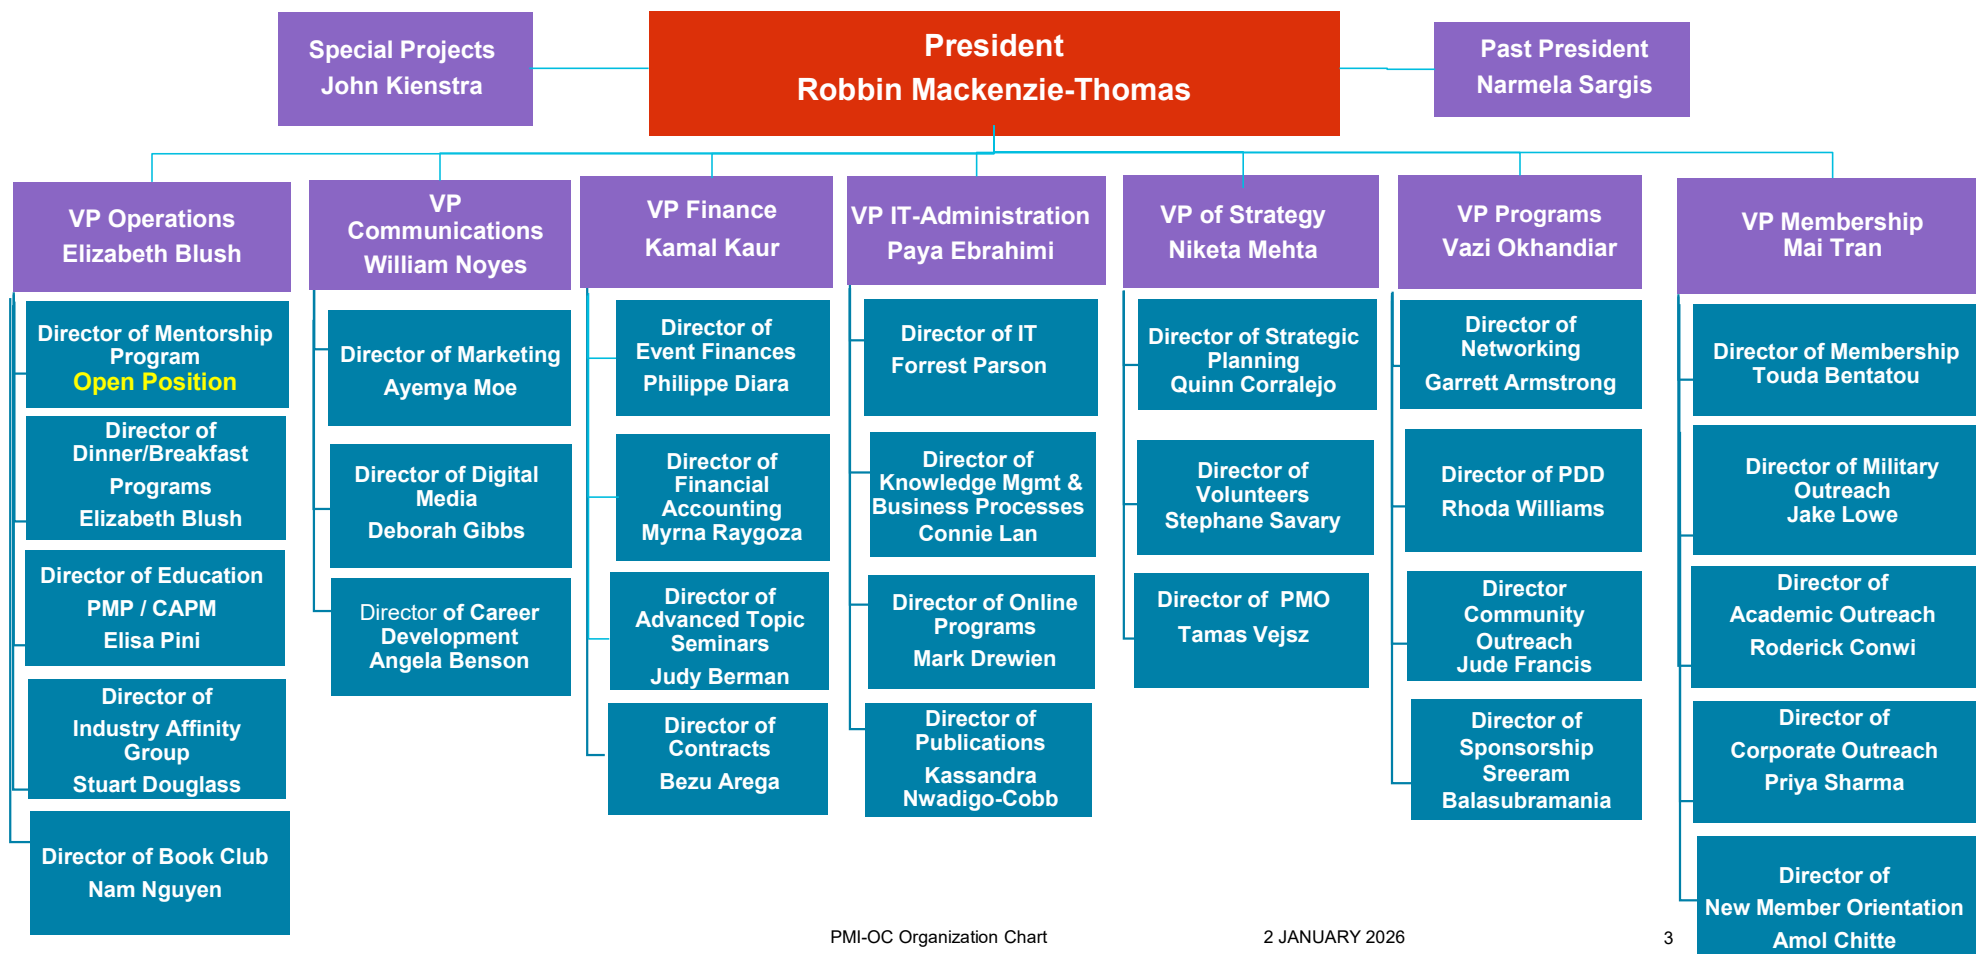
Special Projects
John Kienstra

President
Robbin Mackenzie-Thomas

Past President
Narmela Sargis

VP Operations
Elizabeth Blush

Director of Mentorship Program
Open Position

Director of Dinner/Breakfast Programs
Elizabeth Blush

Director of Education
PMP / CAPM
Elisa Pini

Director of Industry Affinity Group
Stuart Douglass

Director of Book Club
Nam Nguyen

VP Communications
William Noyes

Director of Marketing
Ayemya Moe

Director of Digital Media
Deborah Gibbs

Director of Career Development
Angela Benson

VP Finance
Kamal Kaur

Director of Event Finances
Philippe Diara

Director of Financial Accounting
Myrna Raygoza

Director of Advanced Topic Seminars
Judy Berman

Director of Contracts
Bezu Arega

VP IT-Administration
Paya Ebrahimi

Director of IT
Forrest Parson

Director of Knowledge Mgmt & Business Processes
Connie Lan

Director of Online Programs
Mark Drewien

Director of Publications
Kassandra Nwadigo-Cobb

VP of Strategy
Niketa Mehta

Director of Strategic Planning
Quinn Corralejo

Director of Volunteers
Stephane Savary

Director of PMO
Tamas Vejsz

VP Programs
Vazi Okhandiar

Director of Networking
Garrett Armstrong

Director of PDD
Rhoda Williams

Director Community Outreach
Jude Francis

Director of Sponsorship
Sreeram Balasubramania

VP Membership
Mai Tran

Director of Membership
Touda Bentatou

Director of Military Outreach
Jake Lowe

Director of Academic Outreach
Roderick Conwi

Director of Corporate Outreach
Priya Sharma

Director of New Member Orientation
Amol Chitte

PMI-OC Organization Chart

2 JANUARY 2026

3